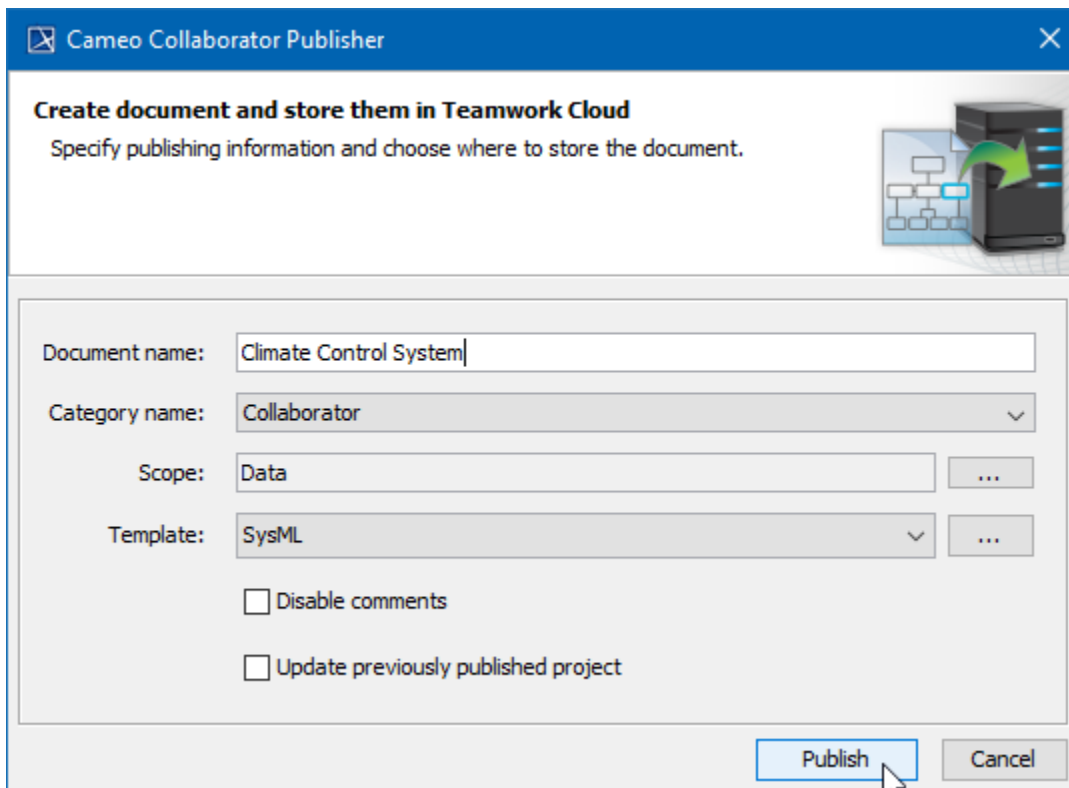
Cameo Collaborator Publisher

Create document and store them in Teamwork Cloud

Specify publishing information and choose where to store the document.

Document name: Climate Control System

Category name: Collaborator

Scope: Data ...

Template: SysML ...

Disable comments

Update previously published project

Publish Cancel